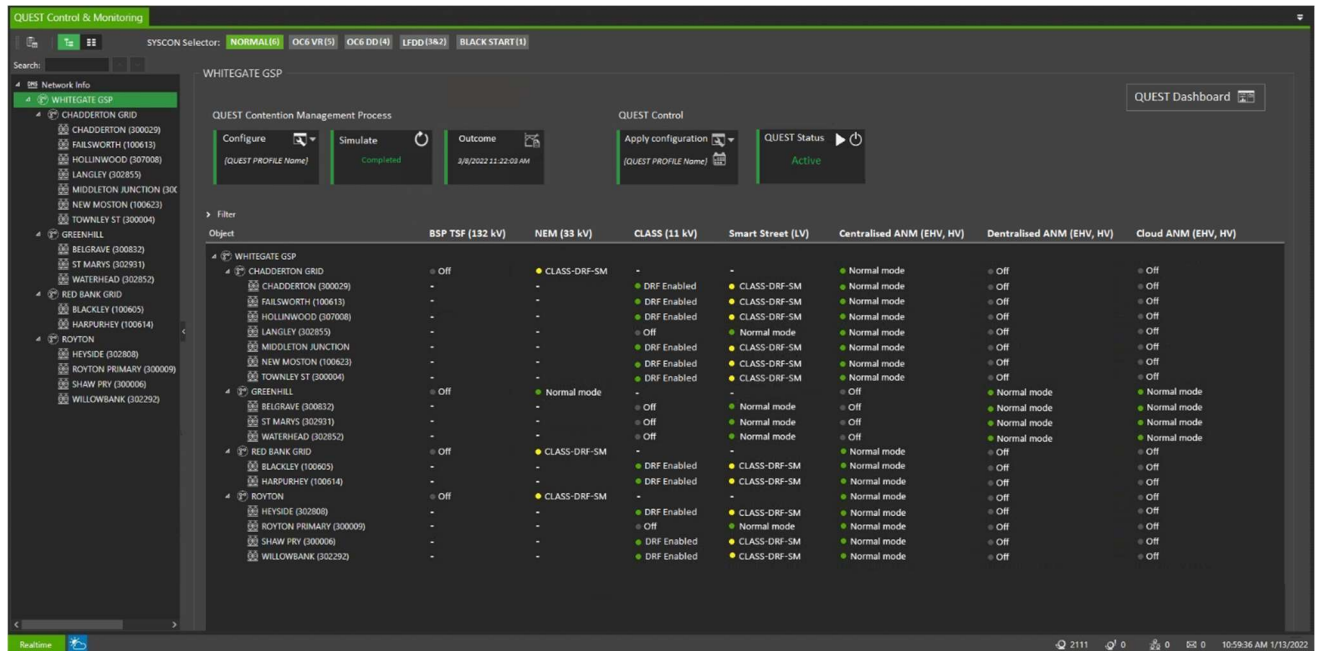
QUEST Control & Monitoring

SYSCON Selector: NORMAL(6) OC6 VR(5) OC6 DD(4) LFDD(3&2) BLACK START(1)

Search:

Network Info
WHITEGATE GSP
CHADDERTON GRID
CHADDERTON (300029)
FAILSWORTH (100613)
HOLLINWOOD (307008)
LANGLEY (302855)
MIDDLETON JUNCTION (30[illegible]
NEW MOSTON (100623)
TOWNLEY ST (300004)
GREENHILL
BELGRAVE (300832)
ST MARYS (302931)
WATERHEAD (302852)
RED BANK GRID
BLACKLEY (100605)
HARPURHEY (100614)
ROYTON
HEYSIDE (302808)
ROYTON PRIMARY (300009)
SHAW PRY (300006)
WILLOWBANK (302292)

WHITEGATE GSP

QUEST Dashboard

QUEST Contention Management Process

Configure
(QUEST PROFILE Name)

Simulate
Completed

Outcome
3/8/2022 11:22:03 AM

QUEST Control

Apply configuration
(QUEST PROFILE Name)

QUEST Status
Active

Filter

| Object | BSP TSF (132 kV) | NEM (33 kV) | CLASS (11 kV) | Smart Street (LV) | Centralised ANM (EHV, HV) | Dentralised ANM (EHV, HV) | Cloud ANM (EHV, HV) |
|---|---|---|---|---|---|---|---|
| WHITEGATE GSP | | | | | | | |
| CHADDERTON GRID | Off | CLASS-DRF-SM | - | - | Normal mode | Off | Off |
| CHADDERTON (300029) | - | - | DRF Enabled | CLASS-DRF-SM | Normal mode | Off | Off |
| FAILSWORTH (100613) | - | - | DRF Enabled | CLASS-DRF-SM | Normal mode | Off | Off |
| HOLLINWOOD (307008) | - | - | DRF Enabled | CLASS-DRF-SM | Normal mode | Off | Off |
| LANGLEY (302855) | - | - | Off | Normal mode | Normal mode | Off | Off |
| MIDDLETON JUNCTION | - | - | DRF Enabled | CLASS-DRF-SM | Normal mode | Off | Off |
| NEW MOSTON (100623) | - | - | DRF Enabled | CLASS-DRF-SM | Normal mode | Off | Off |
| TOWNLEY ST (300004) | - | - | DRF Enabled | CLASS-DRF-SM | Normal mode | Off | Off |
| GREENHILL | Off | Normal mode | - | - | Off | Normal mode | Normal mode |
| BELGRAVE (300832) | - | - | Off | Normal mode | Off | Normal mode | Normal mode |
| ST MARYS (302931) | - | - | Off | Normal mode | Off | Normal mode | Normal mode |
| WATERHEAD (302852) | - | - | Off | Normal mode | Off | Normal mode | Normal mode |
| RED BANK GRID | Off | CLASS-DRF-SM | - | - | Normal mode | Off | Off |
| BLACKLEY (100605) | - | - | DRF Enabled | CLASS-DRF-SM | Normal mode | Off | Off |
| HARPURHEY (100614) | - | - | DRF Enabled | CLASS-DRF-SM | Normal mode | Off | Off |
| ROYTON | Off | CLASS-DRF-SM | - | - | Normal mode | Off | Off |
| HEYSIDE (302808) | - | - | DRF Enabled | CLASS-DRF-SM | Normal mode | Off | Off |
| ROYTON PRIMARY (300009) | - | - | Off | Normal mode | Normal mode | Off | Off |
| SHAW PRY (300006) | - | - | DRF Enabled | CLASS-DRF-SM | Normal mode | Off | Off |
| WILLOWBANK (302292) | - | - | DRF Enabled | CLASS-DRF-SM | Normal mode | Off | Off |

Realtime

2111 0 0 0 10:59:36 AM 1/13/2022